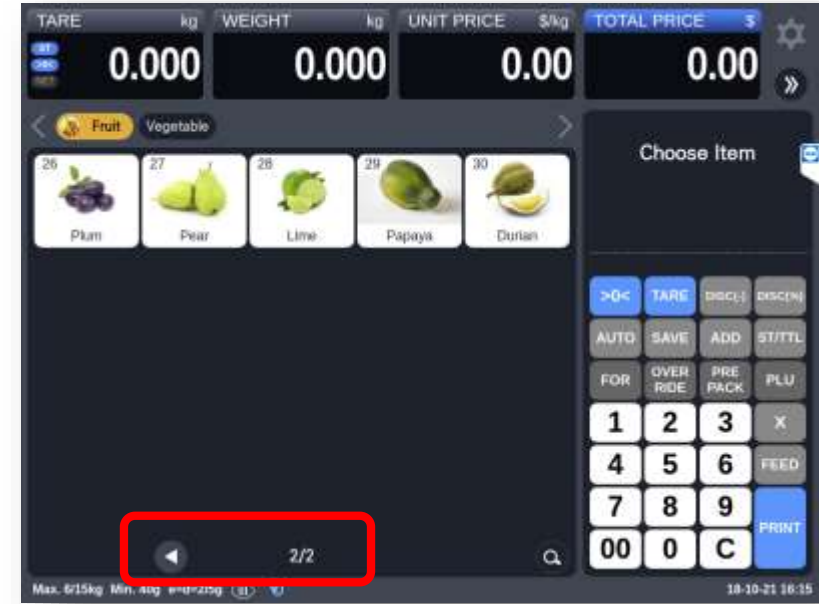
TARE kg
0.000
WEIGHT kg
0.000
UNIT PRICE $/kg
0.00
TOTAL PRICE $
0.00

Fruit
Vegetable

26
Plum
27
Pear
28
Lime
29
Papaya
30
Durian

Choose Item

>0<
TARE
DISC(-)
DISC(%)
AUTO
SAVE
ADD
ST/TTL
FOR
OVER RIDE
PRE PACK
PLU
1
2
3
X
4
5
6
FEED
7
8
9
PRINT
00
0
C

2/2

Max. 6/15kg Min. 40g e=d=2/5g

18-10-21 16:15